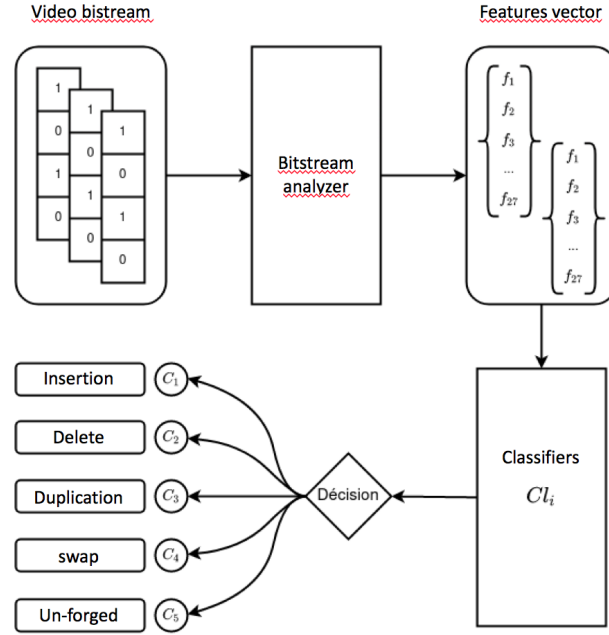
Video bistream

Features vector

1
0
1
0

1
0
1
0

1
0
1
0

Bitstream analyzer

$f_1$
$f_2$
$f_3$
...
$f_{27}$

$f_1$
$f_2$
$f_3$
...
$f_{27}$

Insertion $C_1$

Delete $C_2$

Duplication $C_3$

swap $C_4$

Un-forged $C_5$

Décision

Classifiers
$Cl_i$